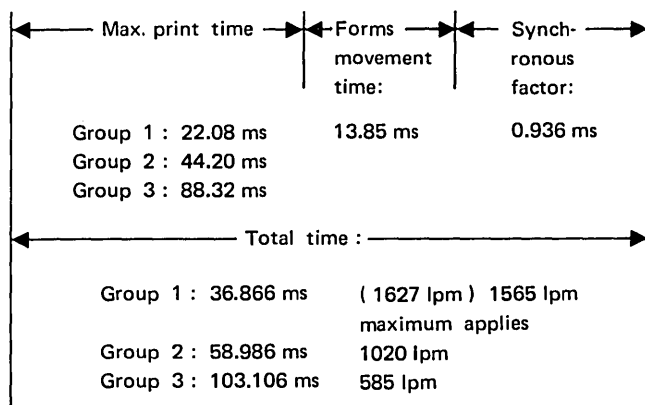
Max. print time
Forms movement time:
Synchronous factor:

Group 1 : 22.08 ms
Group 2 : 44.20 ms
Group 3 : 88.32 ms

13.85 ms

0.936 ms

Total time :

Group 1 : 36.866 ms (1627 lpm) 1565 lpm maximum applies
Group 2 : 58.986 ms 1020 lpm
Group 3 : 103.106 ms 585 lpm